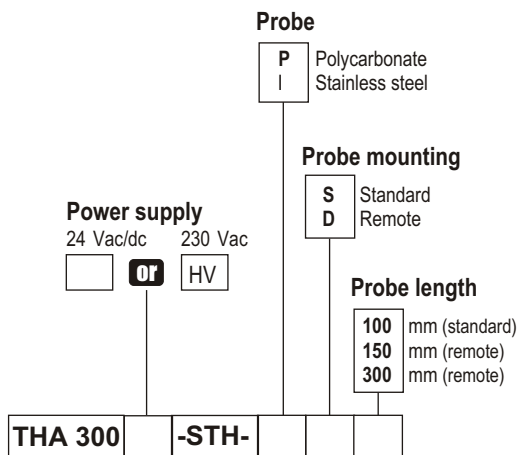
Probe

| P | Polycarbonate |
|---|---|
| I | Stainless steel |

Probe mounting

| S | Standard |
|---|---|
| D | Remote |

Power supply
24 Vac/dc or 230 Vac
HV

Probe length

| 100 | mm (standard) |
|---|---|
| 150 | mm (remote) |
| 300 | mm (remote) |

| THA 300 | | -STH- | | | |
|---|---|---|---|---|---|